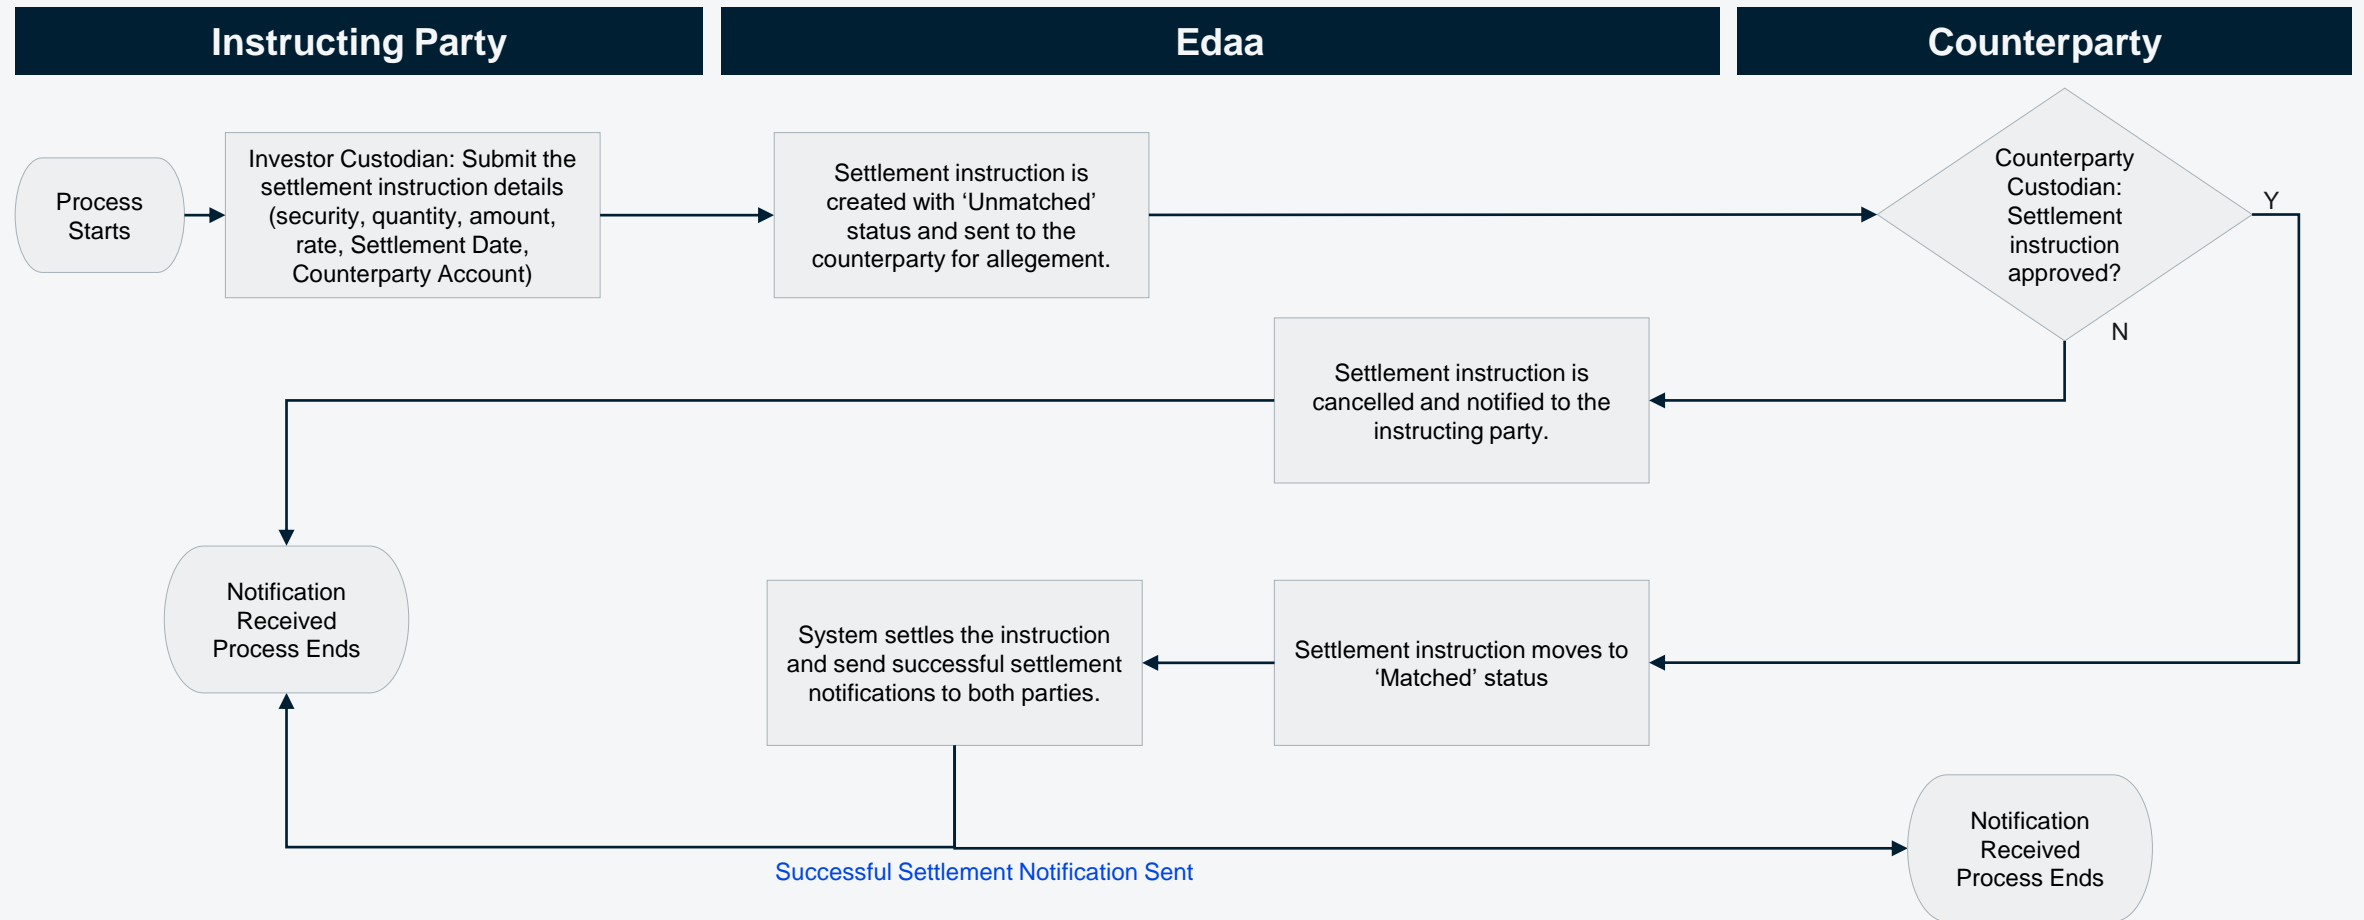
Instructing Party

Edaa

Counterparty

Process Starts

Investor Custodian: Submit the settlement instruction details (security, quantity, amount, rate, Settlement Date, Counterparty Account)

Settlement instruction is created with ‘Unmatched’ status and sent to the counterparty for allegement.

Counterparty Custodian: Settlement instruction approved?

Y

N

Settlement instruction is cancelled and notified to the instructing party.

Notification Received Process Ends

System settles the instruction and send successful settlement notifications to both parties.

Settlement instruction moves to ‘Matched’ status

Notification Received Process Ends

Successful Settlement Notification Sent